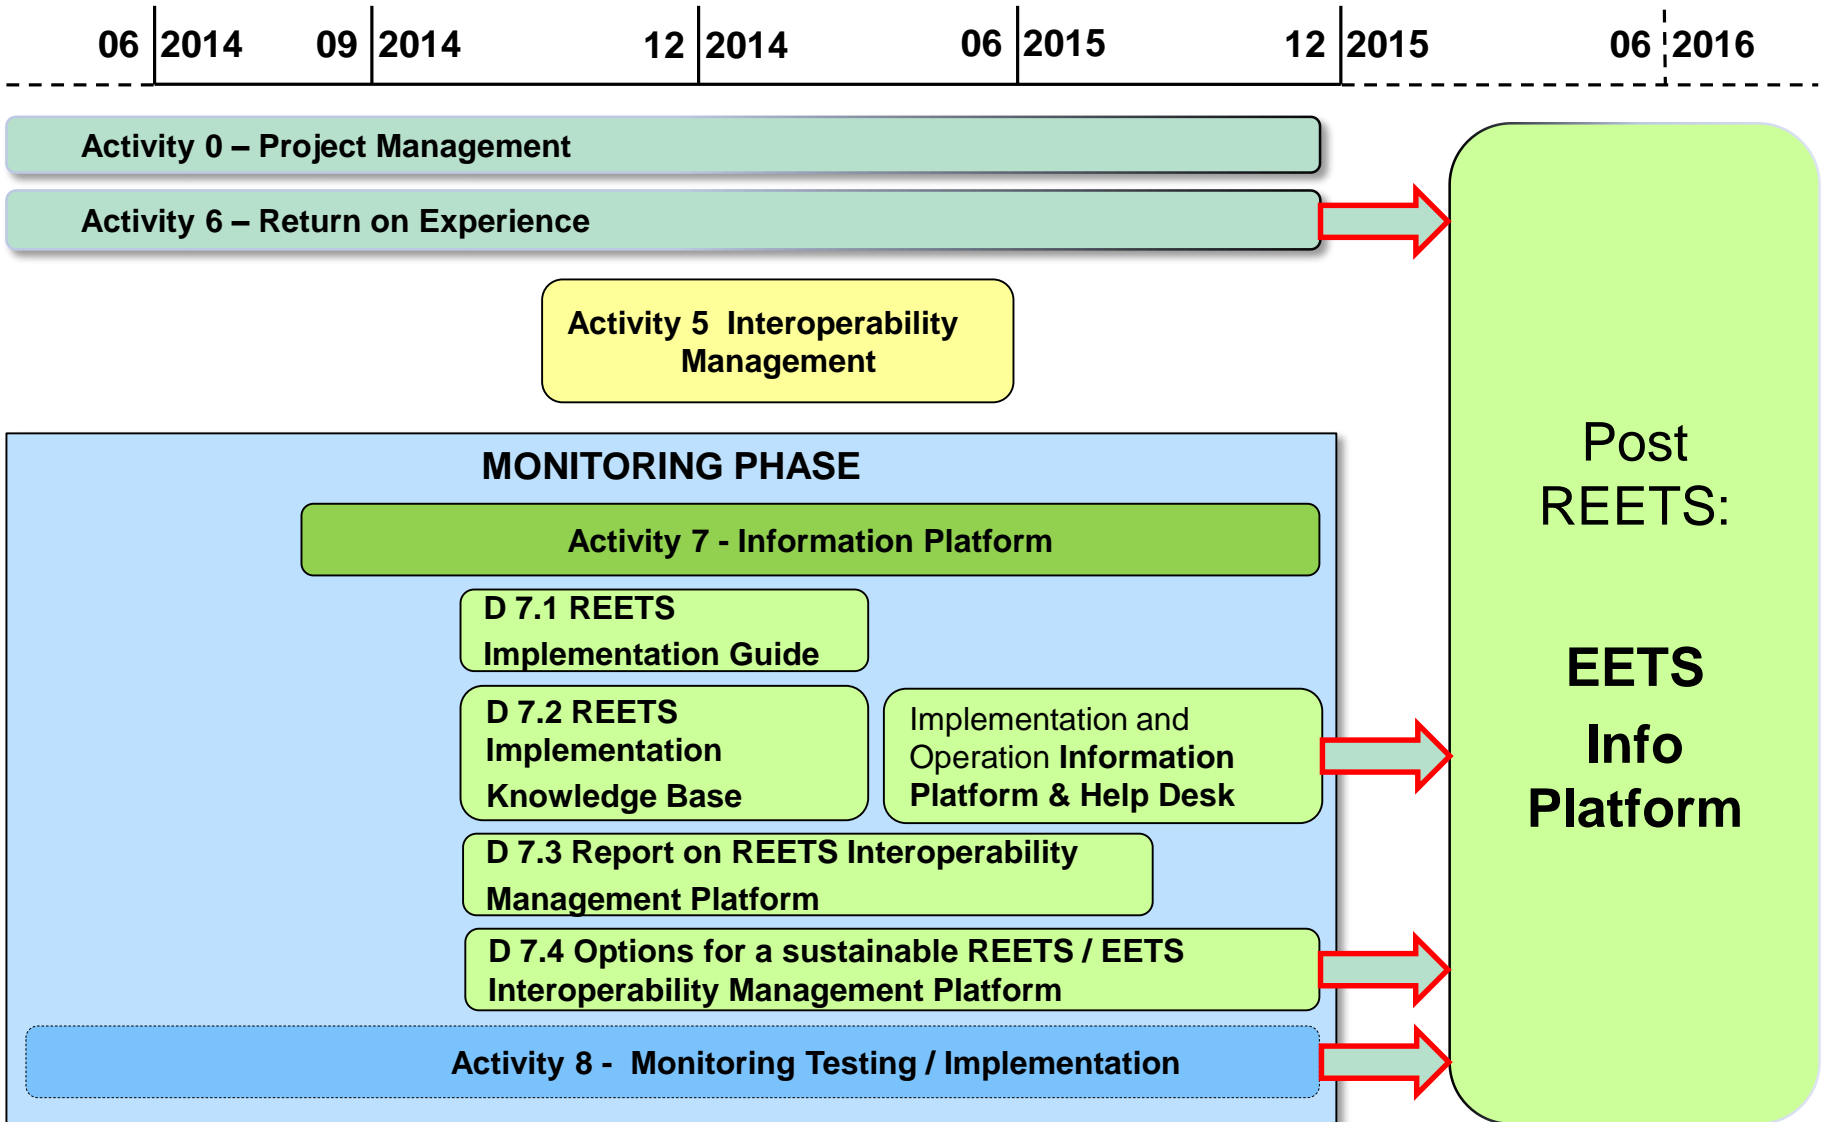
06 2014 09 2014 12 2014 06 2015 12 2015 06 2016

Activity 0 – Project Management

Activity 6 – Return on Experience

Activity 5 Interoperability Management

MONITORING PHASE

Activity 7 - Information Platform

D 7.1 REETS Implementation Guide

D 7.2 REETS Implementation Knowledge Base

Implementation and Operation Information Platform & Help Desk

D 7.3 Report on REETS Interoperability Management Platform

D 7.4 Options for a sustainable REETS / EETS Interoperability Management Platform

Activity 8 - Monitoring Testing / Implementation

Post REETS:

EETS Info Platform